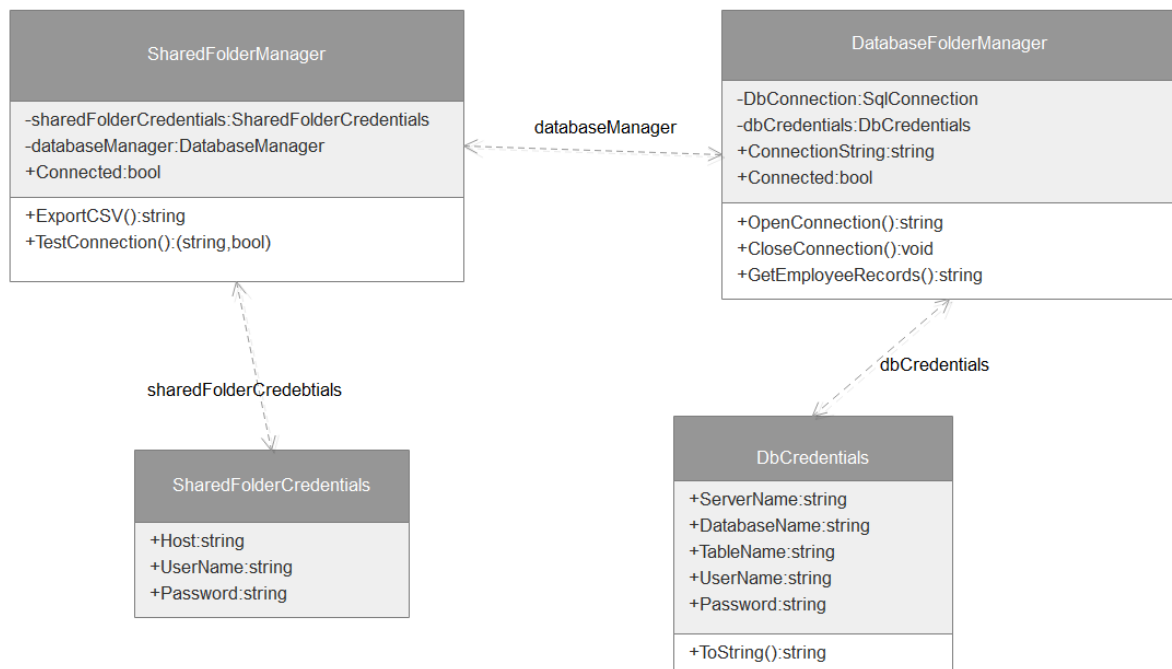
SharedFolderManager

-sharedFolderCredentials:SharedFolderCredentials
-databaseManager:DatabaseManager
+Connected:bool

+ExportCSV():string
+TestConnection():(string,bool)

databaseManager

DatabaseFolderManager

-DbConnection:SqlConnection
-dbCredentials:DbCredentials
+ConnectionString:string
+Connected:bool

+OpenConnection():string
+CloseConnection():void
+GetEmployeeRecords():string

sharedFolderCredebtials

dbCredentials

SharedFolderCredentials

+Host:string
+UserName:string
+Password:string

DbCredentials

+ServerName:string
+DatabaseName:string
+TableName:string
+UserName:string
+Password:string

+ToString():string